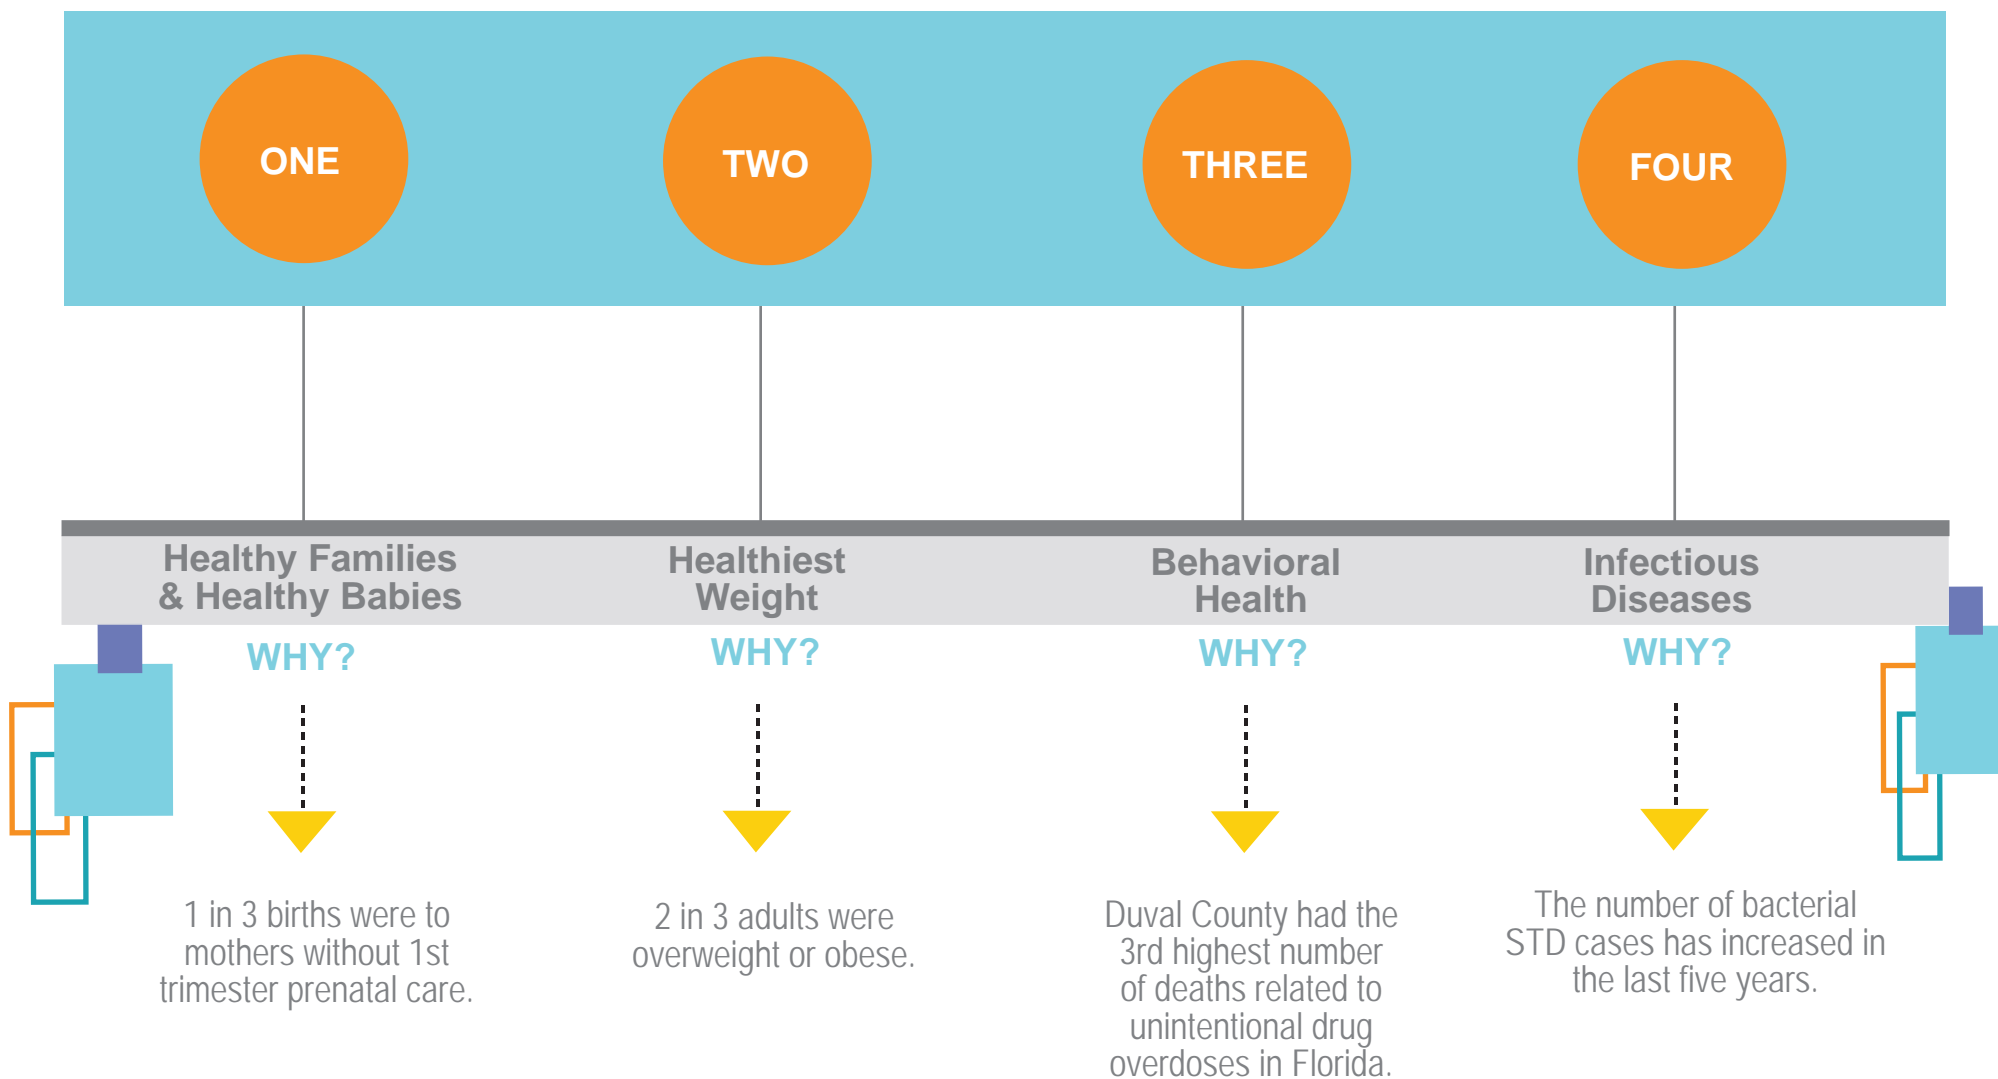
ONE

TWO

THREE

FOUR

Healthy Families & Healthy Babies

WHY?

1 in 3 births were to mothers without 1st trimester prenatal care.

Healthiest Weight

WHY?

2 in 3 adults were overweight or obese.

Behavioral Health

WHY?

Duval County had the 3rd highest number of deaths related to unintentional drug overdoses in Florida.

Infectious Diseases

WHY?

The number of bacterial STD cases has increased in the last five years.